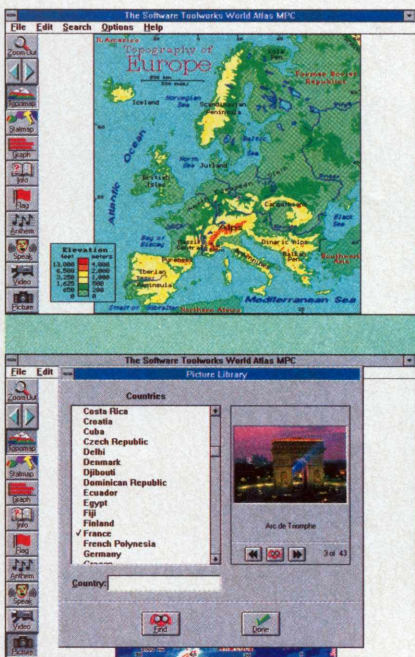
The Software Toolworks World Atlas MPC

File Edit Search Options Help

Zoom Out

Topomap

Statmap

Graph

Info

Flag

Anthem

Speak

Video

Picture

Topography of Europe

Iceland

Norwegian Sea

Scandinavian Peninsula

Former Soviet Republics

Atlantic Ocean

North Sea

Jutland

British Isles

Bay of Biscay

Alps

Carpathians

Black Sea

Dinaric Alps

Balkan Peninsula

Iberian Peninsula

Mediterranean Sea

Elevation

feet meters

13,000 4,000

6,500 2,000

3,250 1,000

1,620 500

650 200

0 0

The Software Toolworks World Atlas MPC

File Edit

Picture Library

Countries

Costa Rica

Croatia

Cuba

Czech Republic

Delhi

Denmark

Djibouti

Dominican Republic

Ecuador

Egypt

Fiji

Finland

✓ France

French Polynesia

Germany

Arc de Triomphe

3 of 43

Country:

Find

Done